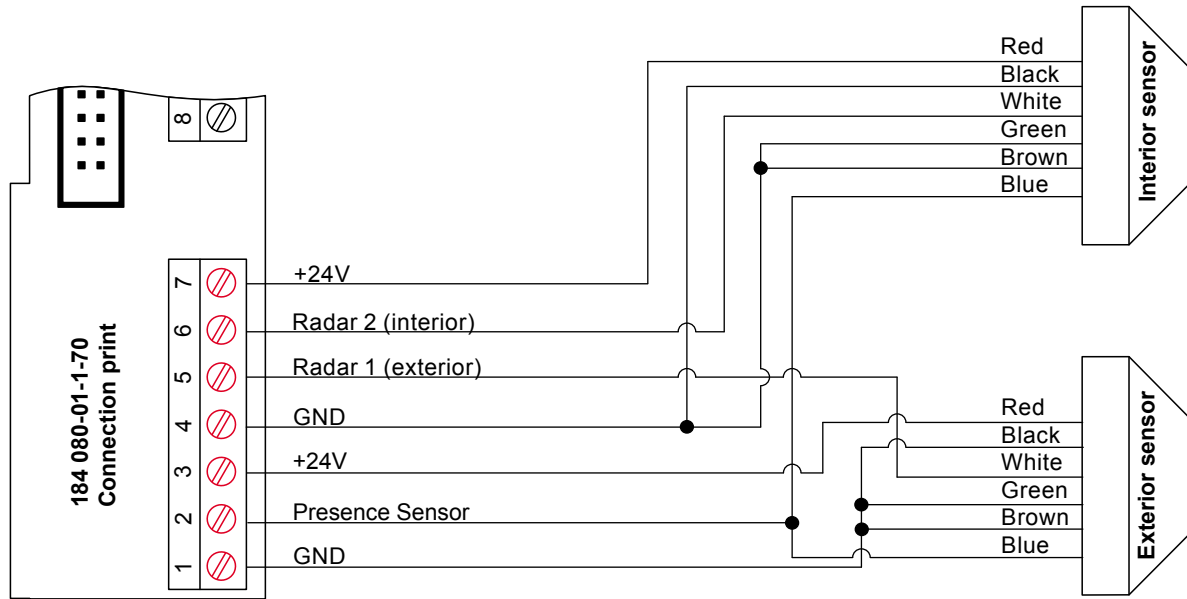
8

184 080-01-1-70
Connection print

7 +24V
6 Radar 2 (interior)
5 Radar 1 (exterior)
4 GND
3 +24V
2 Presence Sensor
1 GND

Red
Black
White
Green
Brown
Blue
Interior sensor

Red
Black
White
Green
Brown
Blue
Exterior sensor